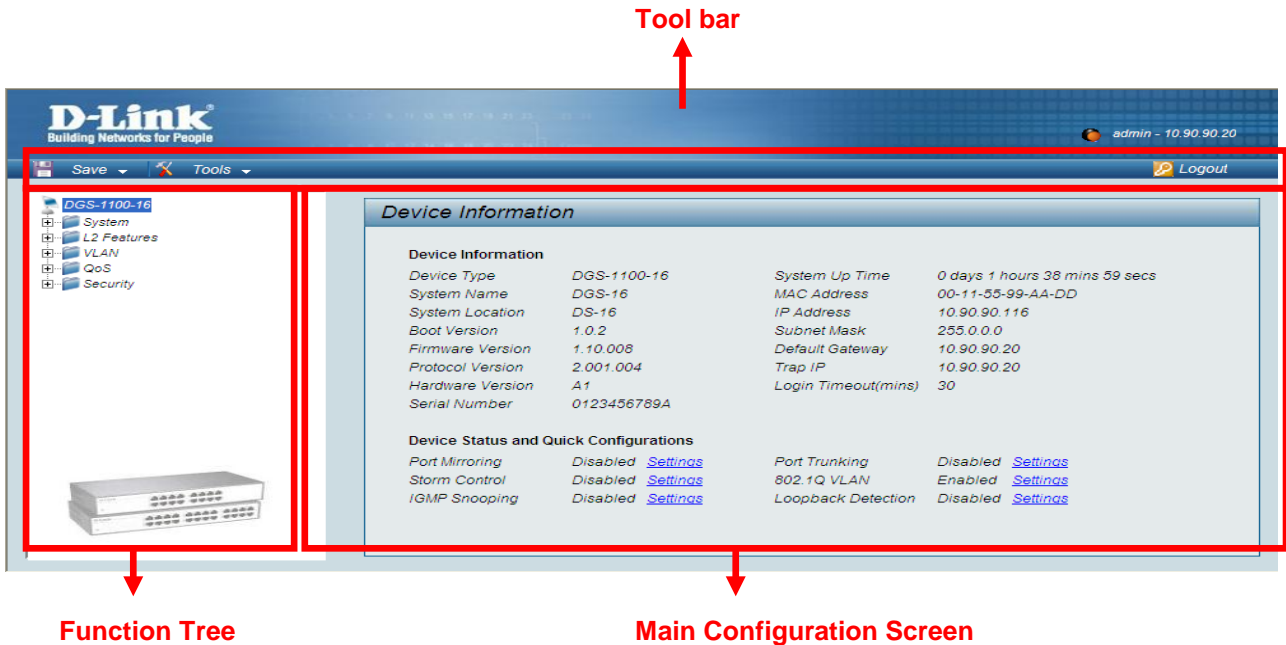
Tool bar

D-Link
Building Networks for People

admin - 10.90.90.20

Save Tools Logout

DGS-1100-16
System
L2 Features
VLAN
QoS
Security

Device Information

Device Information

| | | | |
|---|---|---|---|
| Device Type | DGS-1100-16 | System Up Time | 0 days 1 hours 38 mins 59 secs |
| System Name | DGS-16 | MAC Address | 00-11-55-99-AA-DD |
| System Location | DS-16 | IP Address | 10.90.90.116 |
| Boot Version | 1.0.2 | Subnet Mask | 255.0.0.0 |
| Firmware Version | 1.10.008 | Default Gateway | 10.90.90.20 |
| Protocol Version | 2.001.004 | Trap IP | 10.90.90.20 |
| Hardware Version | A1 | Login Timeout(mins) | 30 |
| Serial Number | 0123456789A | | |

Device Status and Quick Configurations

| | | | |
|---|---|---|---|
| Port Mirroring | Disabled Settings | Port Trunking | Disabled Settings |
| Storm Control | Disabled Settings | 802.1Q VLAN | Enabled Settings |
| IGMP Snooping | Disabled Settings | Loopback Detection | Disabled Settings |

Function Tree

Main Configuration Screen